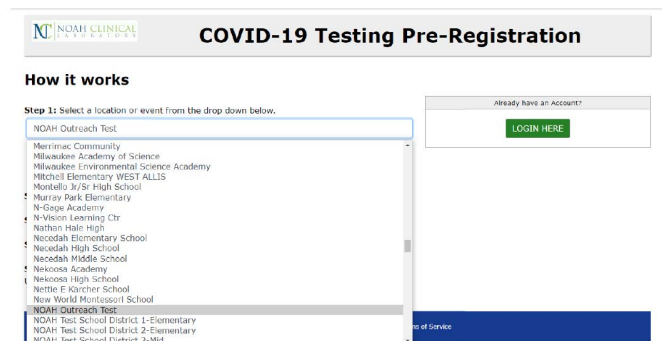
NC NOAH CLINICAL LABORATORY

COVID-19 Testing Pre-Registration

How it works

Step 1: Select a location or event from the drop down below.

NOAH Outreach Test

Merrimac Community
Milwaukee Academy of Science
Milwaukee Environmental Science Academy
Mitchell Elementary WEST ALLIS
Montello Jr/Sr High School
Murray Park Elementary
N-Gage Academy
N-Vision Learning Ctr
Nathan Hale High
Necedah Elementary School
Necedah High School
Necedah Middle School
Nekoosa Academy
Nekoosa High School
Nettle E Karcher School
New World Montessori School
NOAH Outreach Test
NOAH Test School District 1-Elementary
NOAH Test School District 2-Elementary
NOAH Test School District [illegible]

Already have an Account?

LOGIN HERE

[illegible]ns of Service